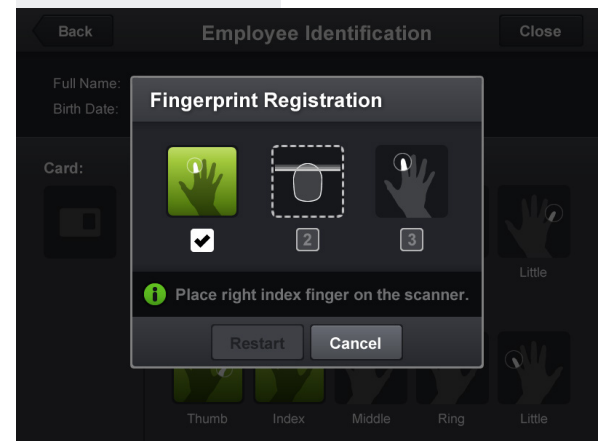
Back

Employee Identification

Close

Full Name:

Birth Date:

Card:

Fingerprint Registration

2

3

Little

Place right index finger on the scanner.

Restart

Cancel

Thumb

Index

Middle

Ring

Little